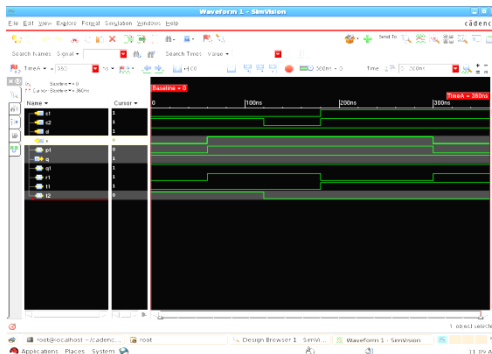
Waveform 1 - SimVision

cādence

File Edit View Explore Format Simulation Windows Help

Send To:

Search Names: Signal

Search Times: Value

TimeA = 360

ns

Time: 0 : 300ns

Baseline = 0
Cursor-Baseline = 360ns

Name

Cursor

Baseline = 0

TimeA = 360ns

0

100ns

200ns

300ns

c1

1

c2

0

d

1

e

0

p1

0

q

1

q1

1

r1

1

t1

1

t2

0

1 object selecte

root@localhost:~/cadenc

root

Design Browser 1 - SimV

Waveform 1 - SimVision

Applications Places System

11:35 AM